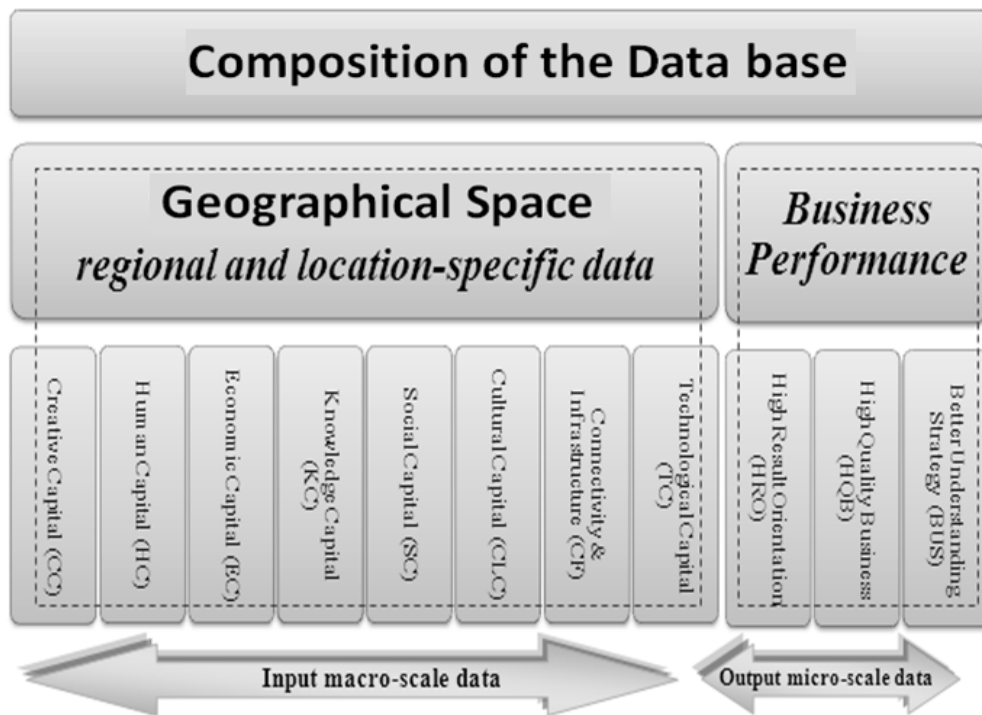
Composition of the Data base

Geographical Space
regional and location-specific data

Business Performance

Creative Capital (CC)

Human Capital (HC)

Economic Capital (EC)

Knowledge Capital (KC)

Social Capital (SC)

Cultural Capital (CLC)

Connectivity & Infrastructure (CF)

Technological Capital (TC)

High Result Orientation (HRO)

High Quality Business (HQB)

Better Understanding Strategy (BUS)

Input macro-scale data

Output micro-scale data